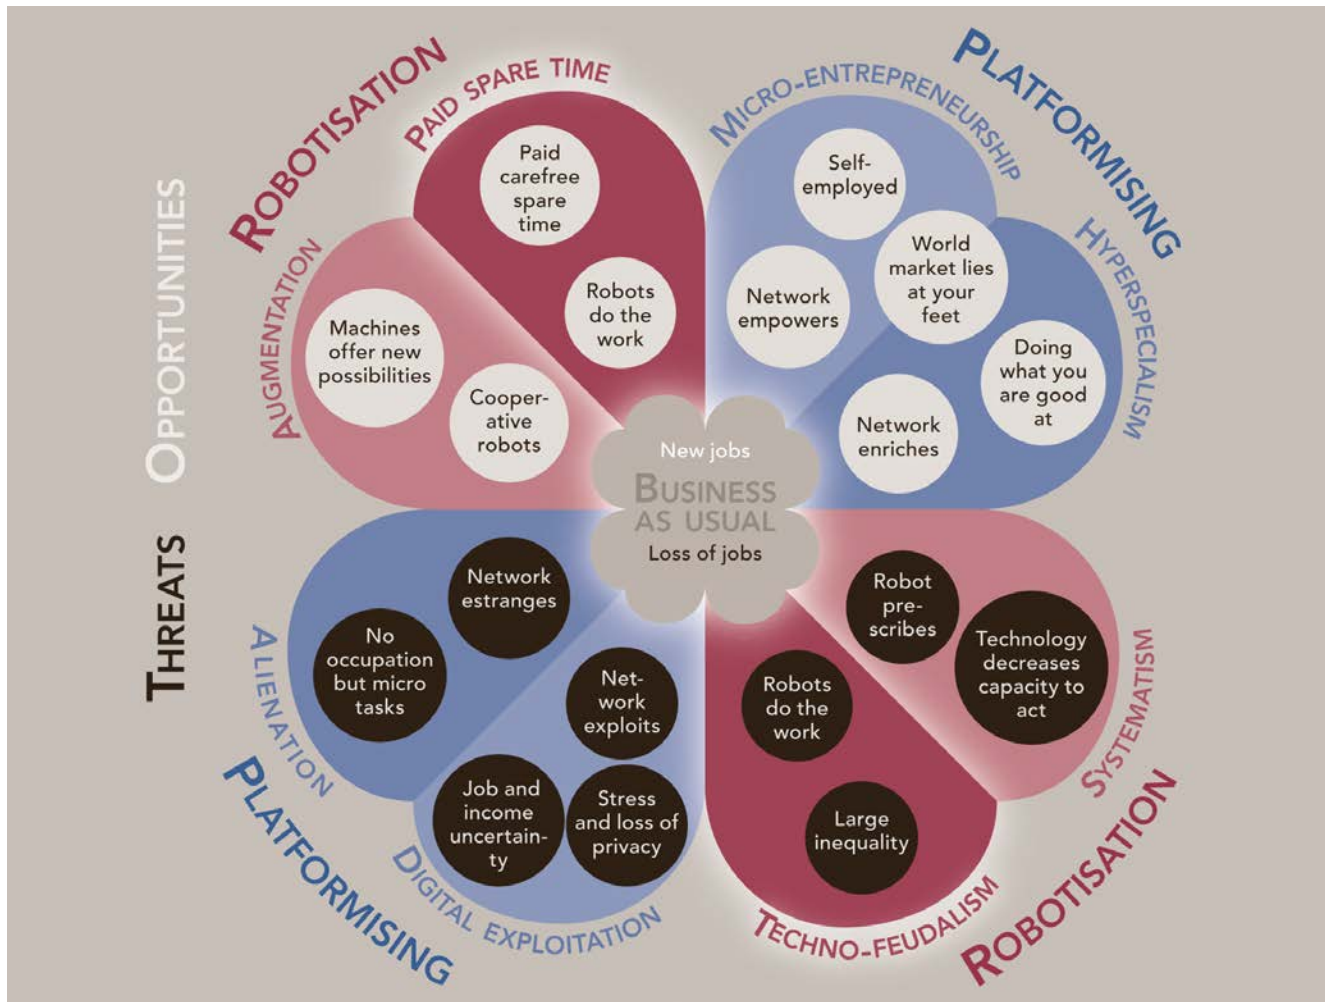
OPPORTUNITIES

ROBOTISATION

PAID SPARE TIME

Paid carefree spare time

Robots do the work

AUGMENTATION

Machines offer new possibilities

Cooperative robots

PLATFORMISING

MICRO-ENTREPRENEURSHIP

Self-employed

World market lies at your feet

Network empowers

HYPERSPECIALISM

Doing what you are good at

Network enriches

New jobs

BUSINESS AS USUAL

Loss of jobs

THREATS

ALIENATION

Network estranges

No occupation but micro tasks

Network exploits

DIGITAL EXPLOITATION

Job and income uncertainty

Stress and loss of privacy

PLATFORMISING

SYSTEMATISM

Robot prescribes

Technology decreases capacity to act

Robots do the work

TECHNO-FEUDALISM

Large inequality

ROBOTISATION